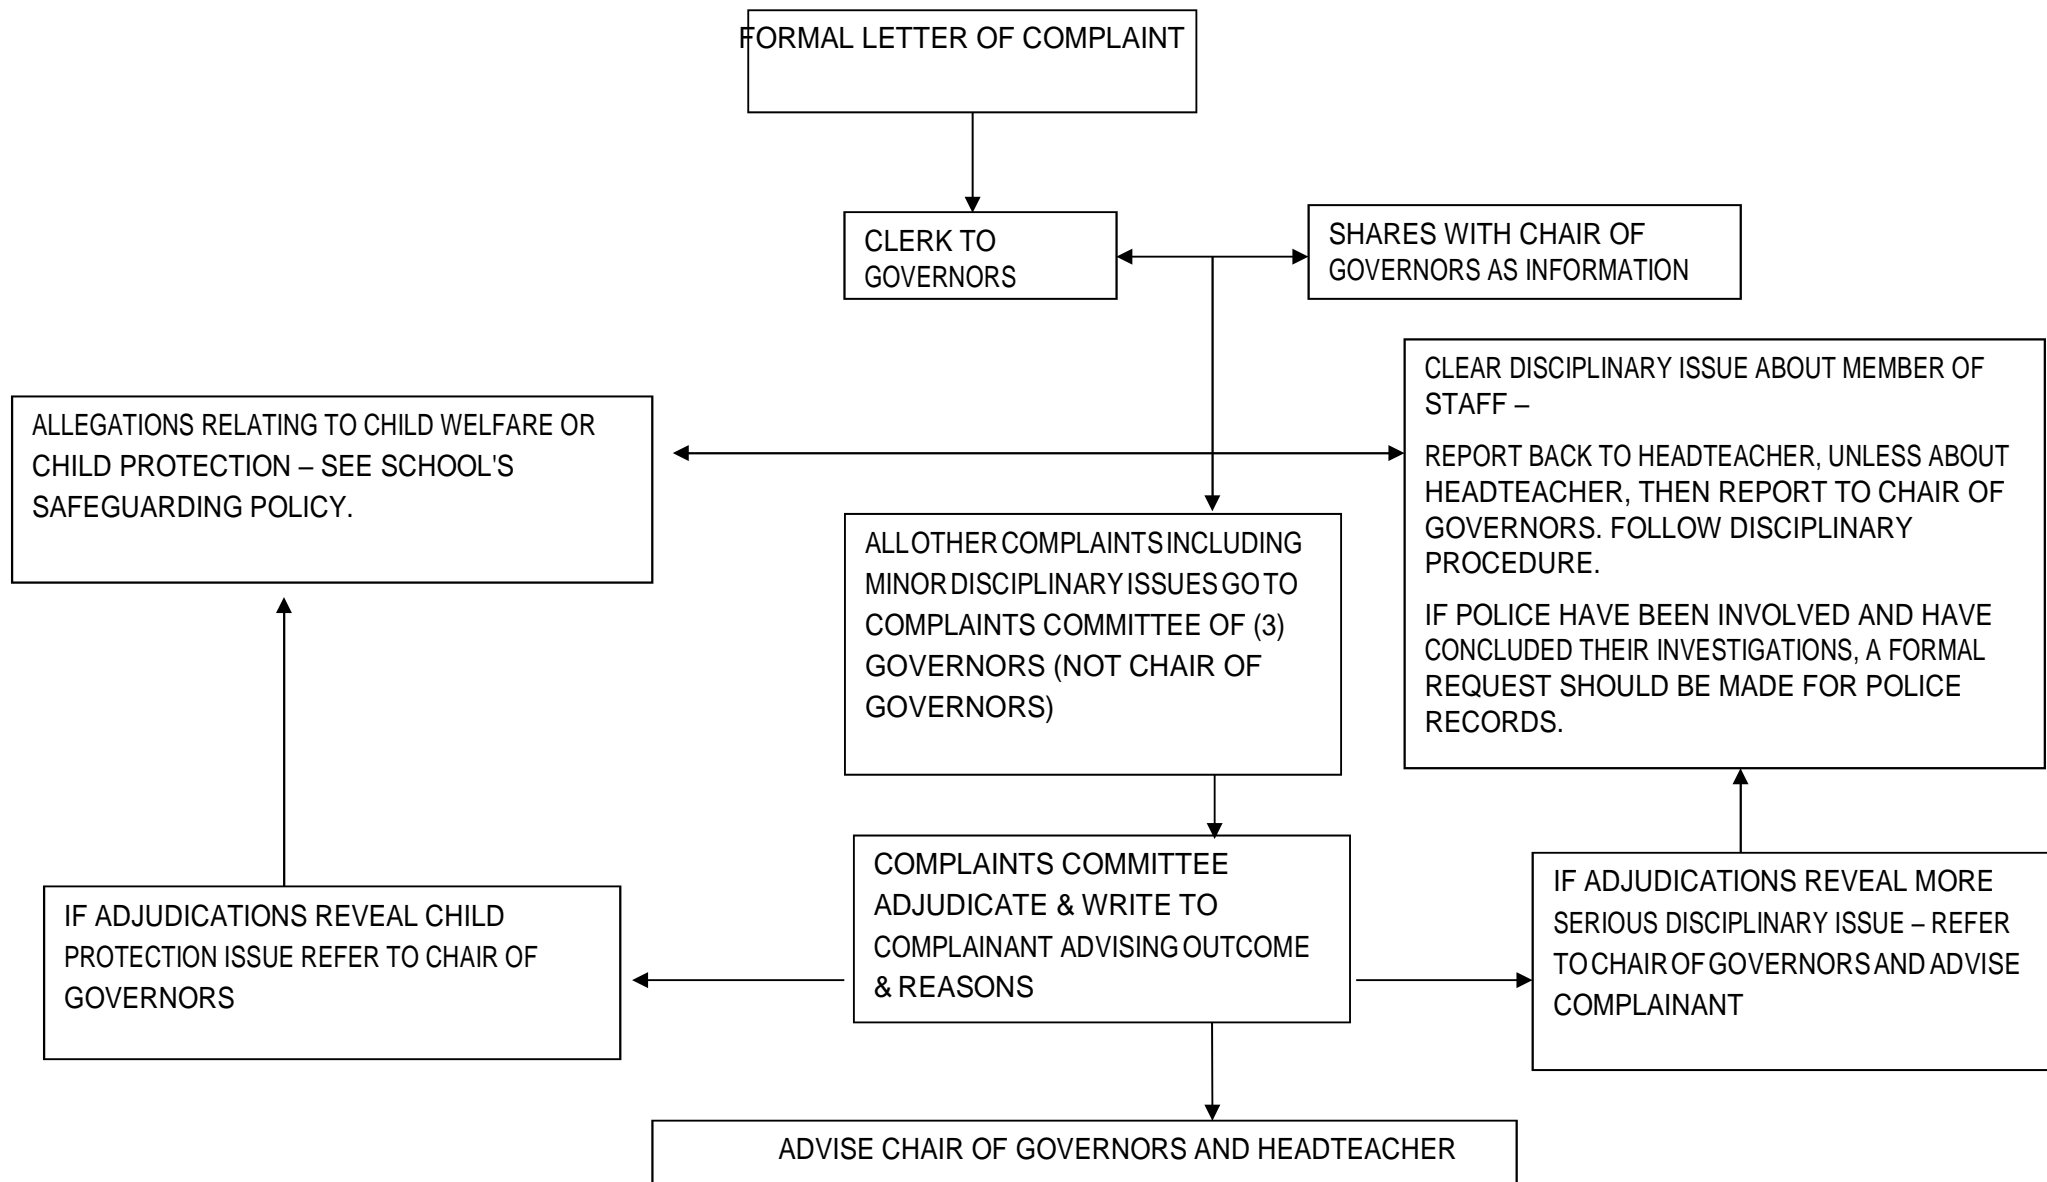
FORMAL LETTER OF COMPLAINT

CLERK TO GOVERNORS

SHARES WITH CHAIR OF GOVERNORS AS INFORMATION

ALLEGATIONS RELATING TO CHILD WELFARE OR CHILD PROTECTION – SEE SCHOOL'S SAFEGUARDING POLICY.

CLEAR DISCIPLINARY ISSUE ABOUT MEMBER OF STAFF –

REPORT BACK TO HEADTEACHER, UNLESS ABOUT HEADTEACHER, THEN REPORT TO CHAIR OF GOVERNORS. FOLLOW DISCIPLINARY PROCEDURE.

IF POLICE HAVE BEEN INVOLVED AND HAVE CONCLUDED THEIR INVESTIGATIONS, A FORMAL REQUEST SHOULD BE MADE FOR POLICE RECORDS.

ALL OTHER COMPLAINTS INCLUDING MINOR DISCIPLINARY ISSUES GO TO COMPLAINTS COMMITTEE OF (3) GOVERNORS (NOT CHAIR OF GOVERNORS)

COMPLAINTS COMMITTEE ADJUDICATE & WRITE TO COMPLAINANT ADVISING OUTCOME & REASONS

IF ADJUDICATIONS REVEAL CHILD PROTECTION ISSUE REFER TO CHAIR OF GOVERNORS

IF ADJUDICATIONS REVEAL MORE SERIOUS DISCIPLINARY ISSUE – REFER TO CHAIR OF GOVERNORS AND ADVISE COMPLAINANT

ADVISE CHAIR OF GOVERNORS AND HEADTEACHER